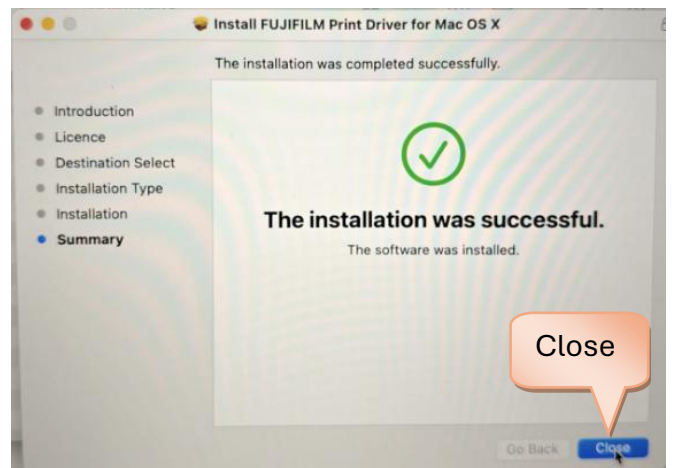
Install FUJIFILM Print Driver for Mac OS X

The installation was completed successfully.

Introduction
Licence
Destination Select
Installation Type
Installation
Summary

The installation was successful.

The software was installed.

Close

Go Back
Close